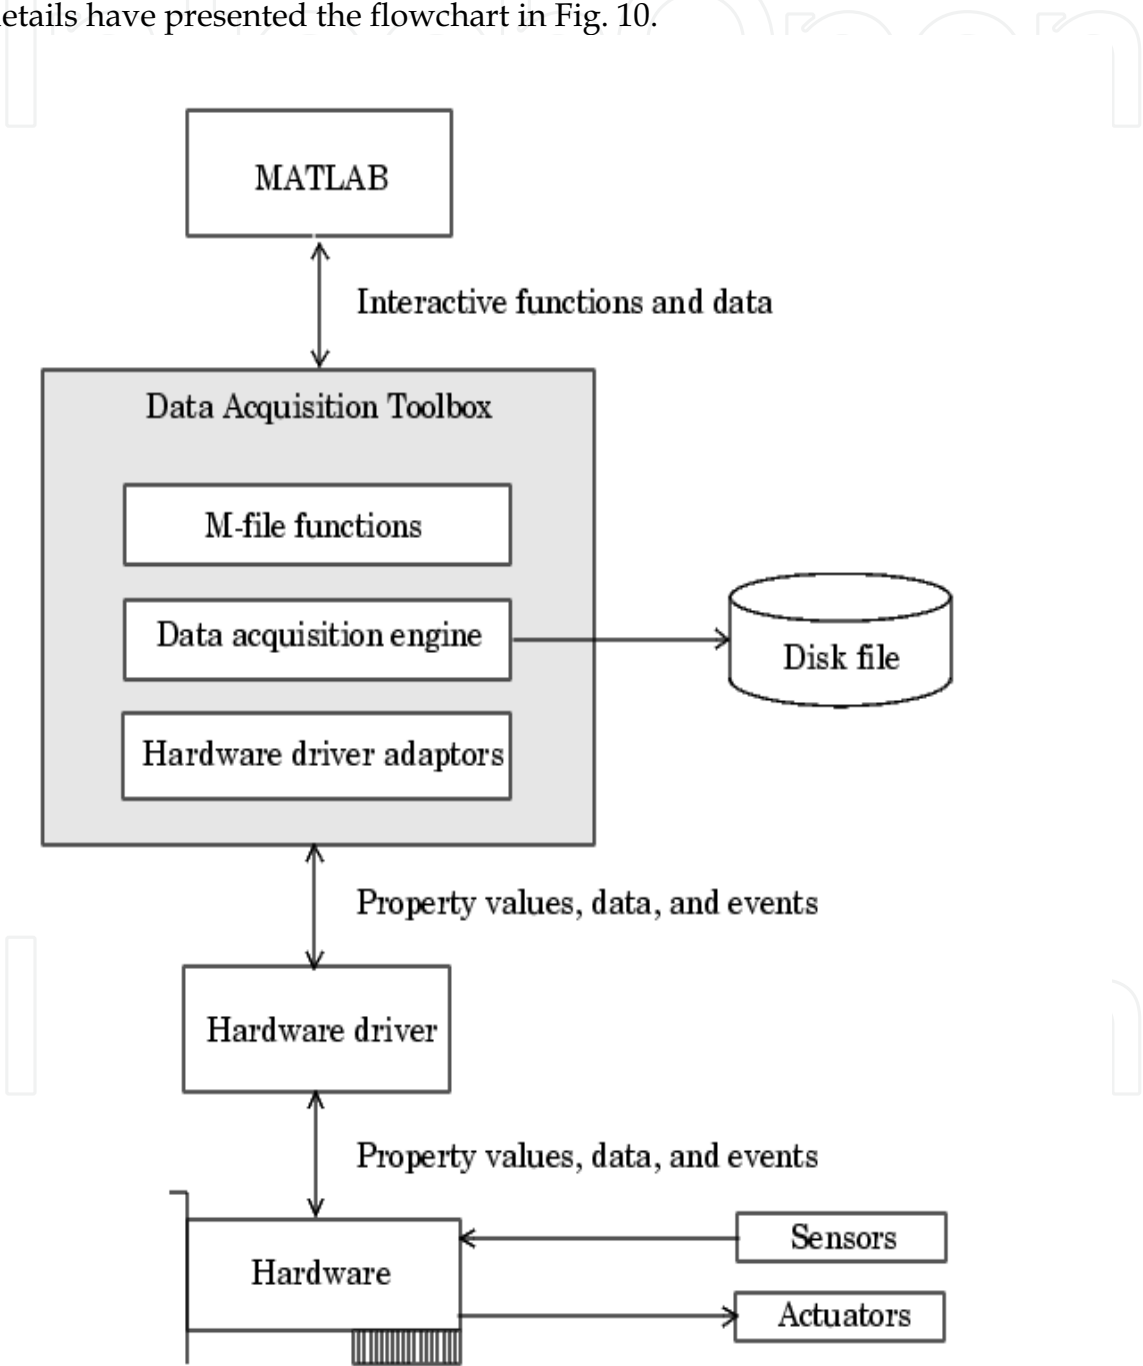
etails have presented the flowchart in Fig. 10.

MATLAB

Interactive functions and data

Data Acquisition Toolbox

M-file functions

Data acquisition engine

Hardware driver adaptors

Disk file

Property values, data, and events

Hardware driver

Property values, data, and events

Hardware

Sensors

Actuators